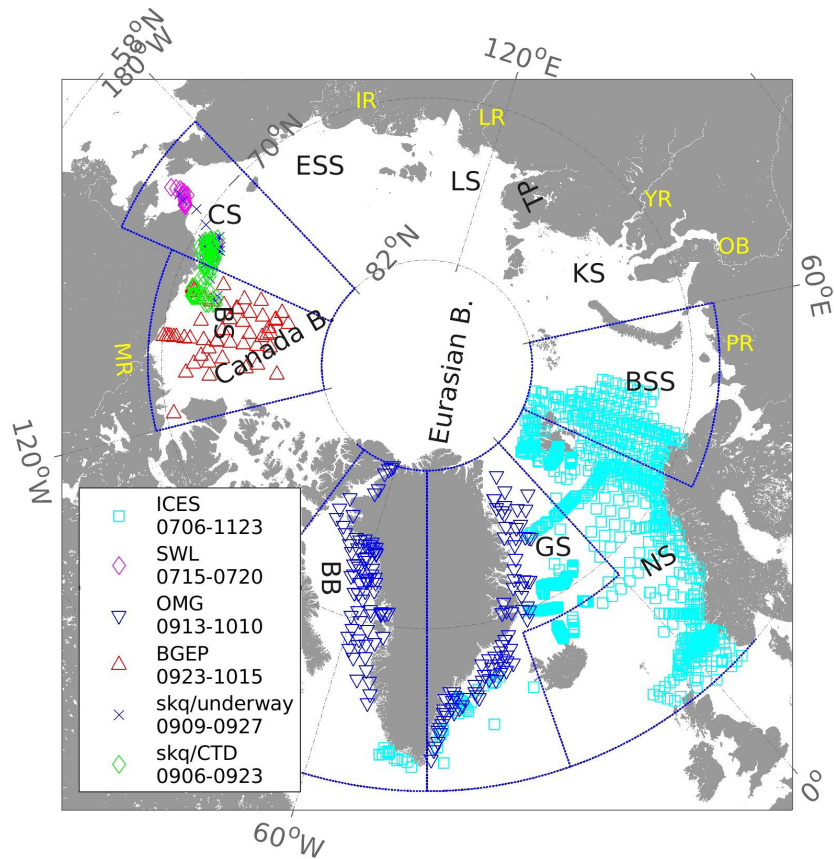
58°N
180°W
120°E
IR
LR
70°N
ESS
LS
TP
YR
CS
82°N
OB
KS
60°E
Eurasian B.
BS
Canada B.
MR
PR
BSS
120°W
GS
NS
BB
60°W
0°

| | |
|---|---|
| □ | ICES 0706-1123 |
| ◇ | SWL 0715-0720 |
| ▽ | OMG 0913-1010 |
| △ | BGEP 0923-1015 |
| × | skq/underway 0909-0927 |
| ◇ | skq/CTD 0906-0923 |